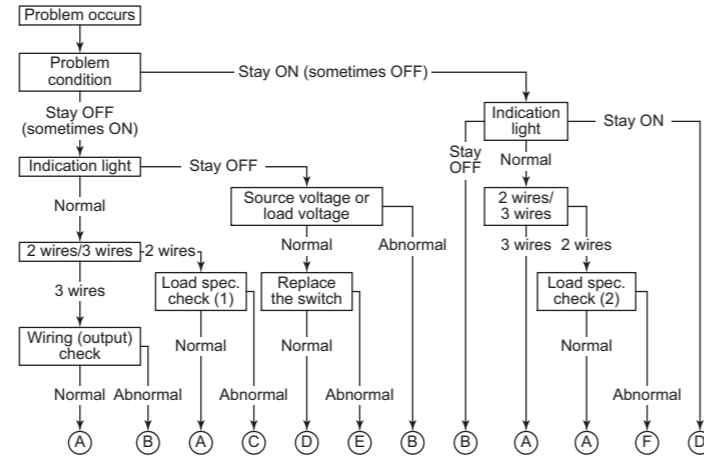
Problem occurs

Problem condition

Stay ON (sometimes OFF)

Stay OFF (sometimes ON)

Indication light

Stay OFF

Normal

Source voltage or load voltage

2 wires/3 wires

2 wires

3 wires

Load spec. check (1)

Normal

Abnormal

Replace the switch

Wiring (output) check

Normal

Normal

Normal

Abnormal

Abnormal

Normal

Abnormal

Indication light

Stay ON

Stay OFF

Normal

2 wires/ 3 wires

3 wires

2 wires

Load spec. check (2)

Normal

Abnormal

A B A C D E B B A A F D